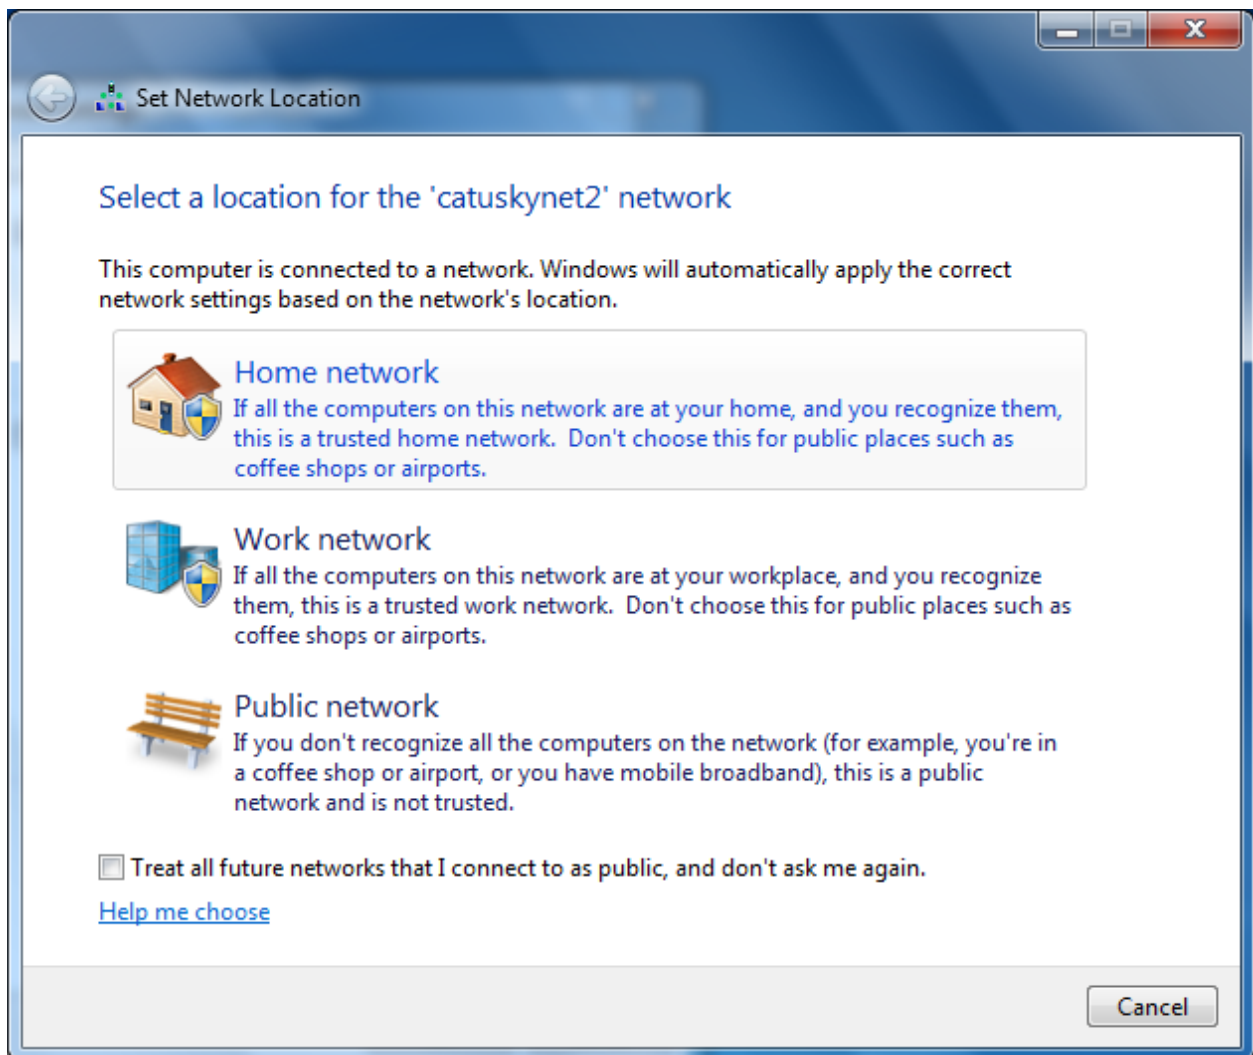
Set Network Location

Select a location for the 'catuskynet2' network

This computer is connected to a network. Windows will automatically apply the correct network settings based on the network's location.

Home network
If all the computers on this network are at your home, and you recognize them, this is a trusted home network. Don't choose this for public places such as coffee shops or airports.

Work network
If all the computers on this network are at your workplace, and you recognize them, this is a trusted work network. Don't choose this for public places such as coffee shops or airports.

Public network
If you don't recognize all the computers on the network (for example, you're in a coffee shop or airport, or you have mobile broadband), this is a public network and is not trusted.

Treat all future networks that I connect to as public, and don't ask me again.

Help me choose

Cancel